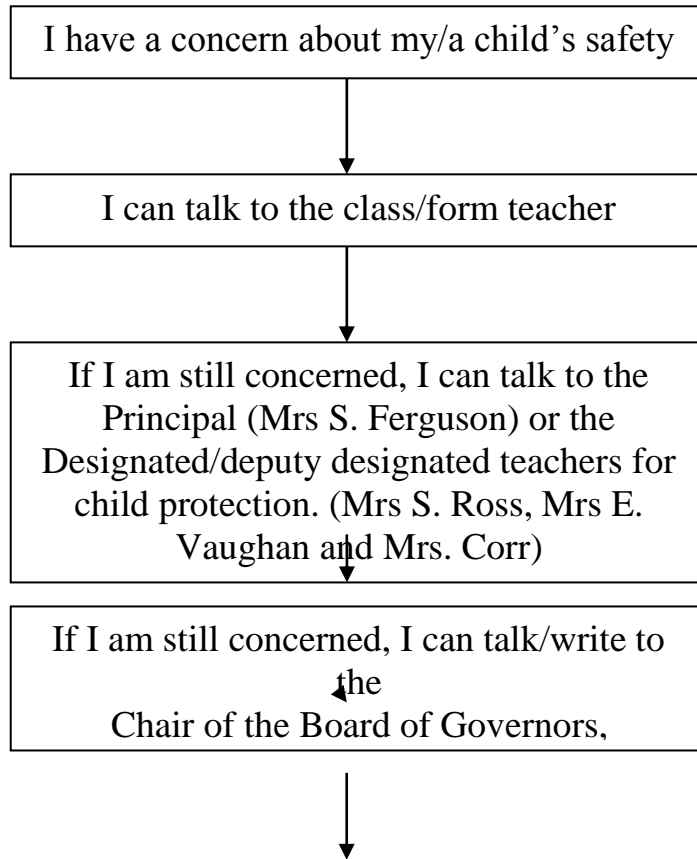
I have a concern about my/a child’s safety

I can talk to the class/form teacher

If I am still concerned, I can talk to the Principal (Mrs S. Ferguson) or the Designated/deputy designated teachers for child protection. (Mrs S. Ross, Mrs E. Vaughan and Mrs. Corr)

If I am still concerned, I can talk/write to the Chair of the Board of Governors,